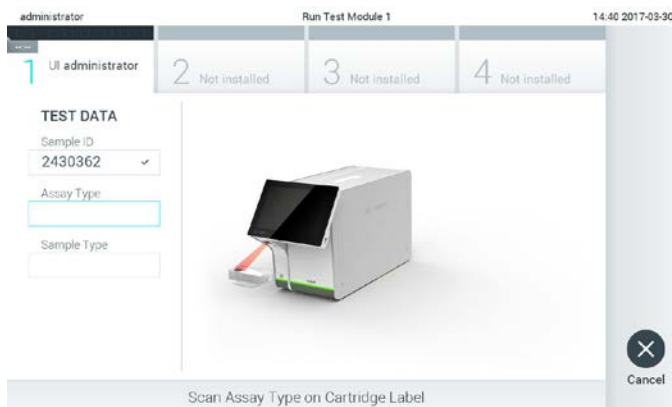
administrator

Run Test Module 1

14:40 2017-03-30

1 UI administrator

2 Not installed

3 Not installed

4 Not installed

TEST DATA

Sample ID

2430362

Assay Type

Sample Type

Cancel

Scan Assay Type on Cartridge Label